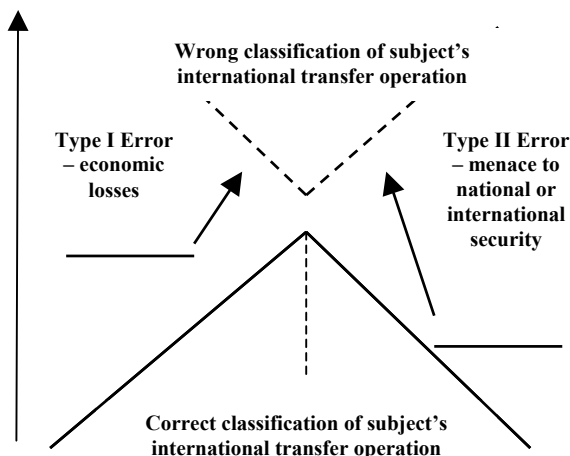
Wrong classification of subject's international transfer operation

Type I Error – economic losses

Type II Error – menace to national or international security

Correct classification of subject's international transfer operation